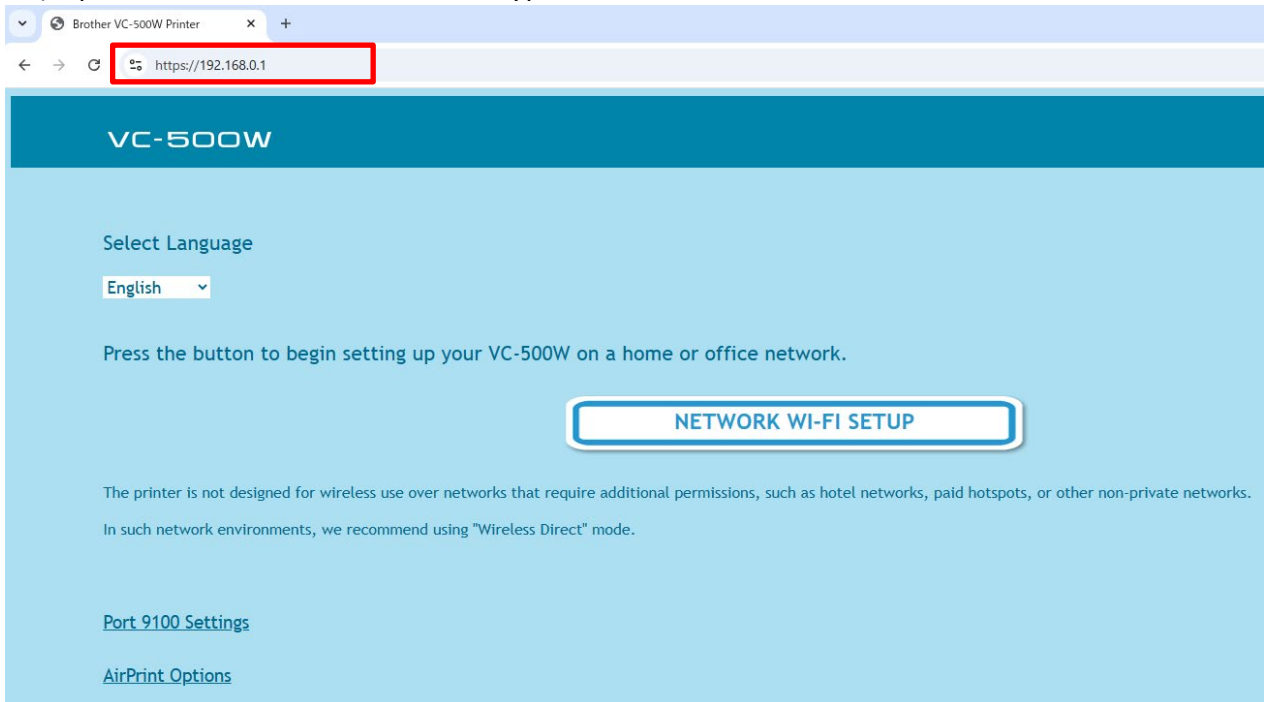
Brother VC-500W Printer

https://192.168.0.1

VC-500W

Select Language

English

Press the button to begin setting up your VC-500W on a home or office network.

NETWORK WI-FI SETUP

The printer is not designed for wireless use over networks that require additional permissions, such as hotel networks, paid hotspots, or other non-private networks.

In such network environments, we recommend using "Wireless Direct" mode.

Port 9100 Settings

AirPrint Options